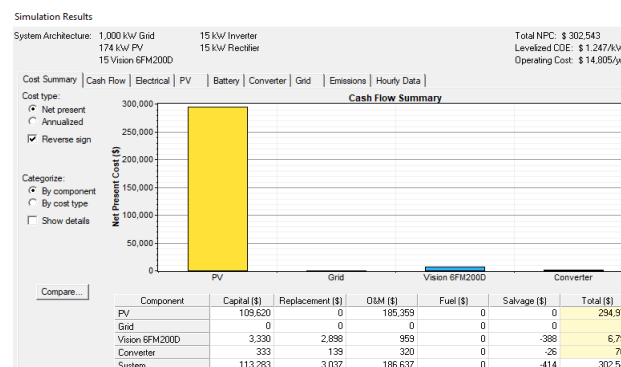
Simulation Results

System Architecture: 1,000 kW Grid
174 kW PV
15 Vision 6FM200D

15 kW Inverter
15 kW Rectifier

Total NPC: $ 302,543
Levelized COE: $ 1.247/kV
Operating Cost: $ 14,805/y

Cost Summary | Cash Flow | Electrical | PV | Battery | Converter | Grid | Emissions | Hourly Data

Cost type:
Net present
Annualized
Reverse sign

Categorize:
By component
By cost type
Show details

Compare...

Cash Flow Summary

Net Present Cost ($)

300,000
250,000
200,000
150,000
100,000
50,000
0

PV
Grid
Vision 6FM200D
Converter

| Component | Capital ($) | Replacement ($) | O&M ($) | Fuel ($) | Salvage ($) | Total ($) |
|---|---|---|---|---|---|---|
| PV | 109,620 | 0 | 185,359 | 0 | 0 | 294,9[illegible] |
| Grid | 0 | 0 | 0 | 0 | 0 | |
| Vision 6FM200D | 3,330 | 2,898 | 959 | 0 | -388 | 6,7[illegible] |
| Converter | 333 | 139 | 320 | 0 | -26 | 7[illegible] |
| System | 113,283 | 3,037 | 186,637 | 0 | -414 | 302,5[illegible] |